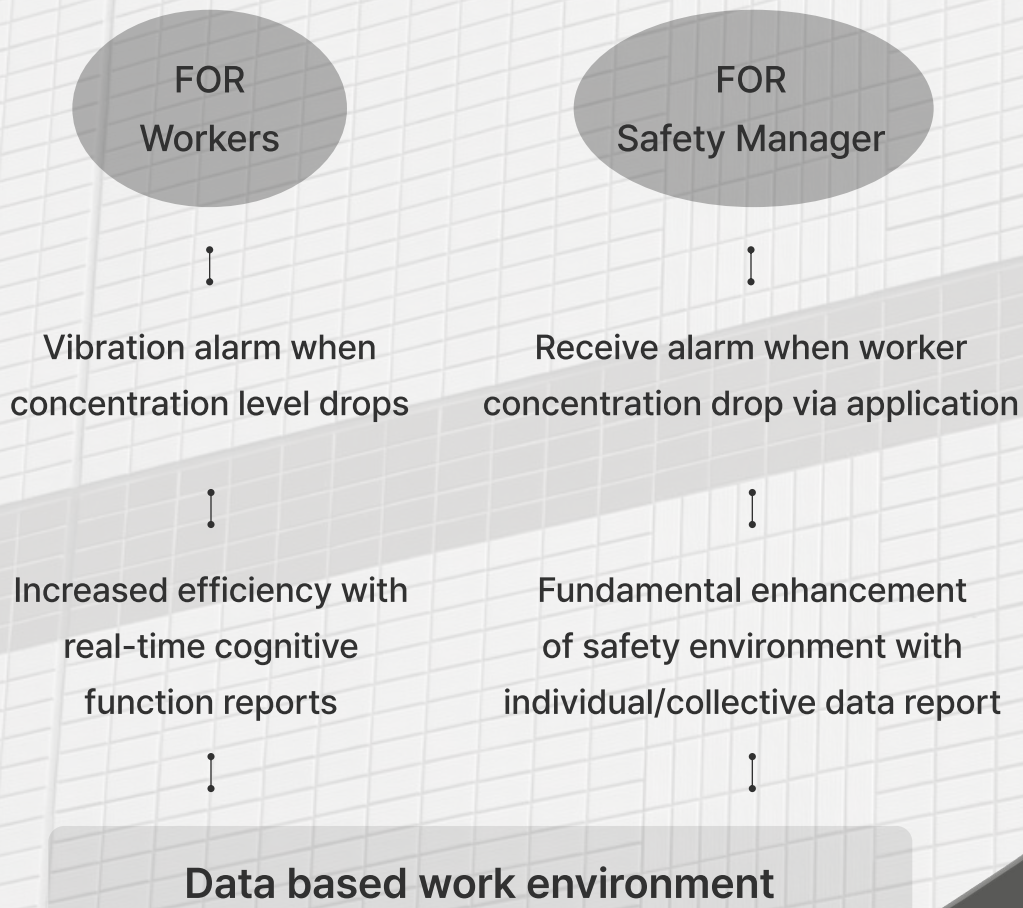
FOR
Workers

FOR
Safety Manager

Vibration alarm when concentration level drops

Receive alarm when worker concentration drop via application

Increased efficiency with real-time cognitive function reports

Fundamental enhancement of safety environment with individual/collective data report

Data based work environment